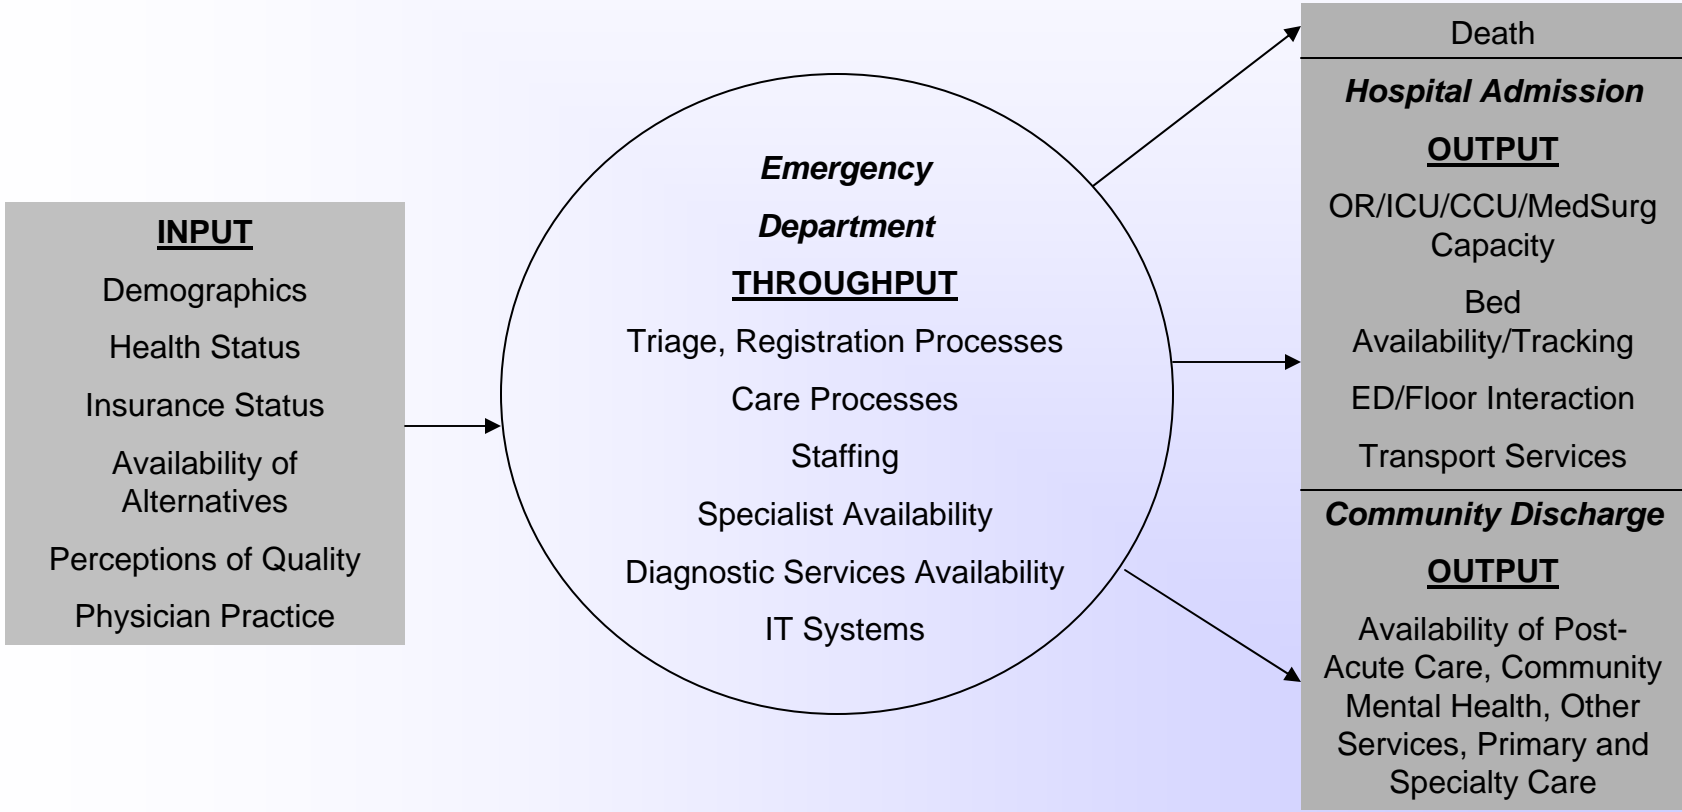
INPUT

Demographics

Health Status

Insurance Status

Availability of Alternatives

Perceptions of Quality

Physician Practice

Emergency

Department

THROUGHPUT

Triage, Registration Processes

Care Processes

Staffing

Specialist Availability

Diagnostic Services Availability

IT Systems

Death

Hospital Admission

OUTPUT

OR/ICU/CCU/MedSurg Capacity

Bed Availability/Tracking

ED/Floor Interaction

Transport Services

Community Discharge

OUTPUT

Availability of Post-Acute Care, Community Mental Health, Other Services, Primary and Specialty Care